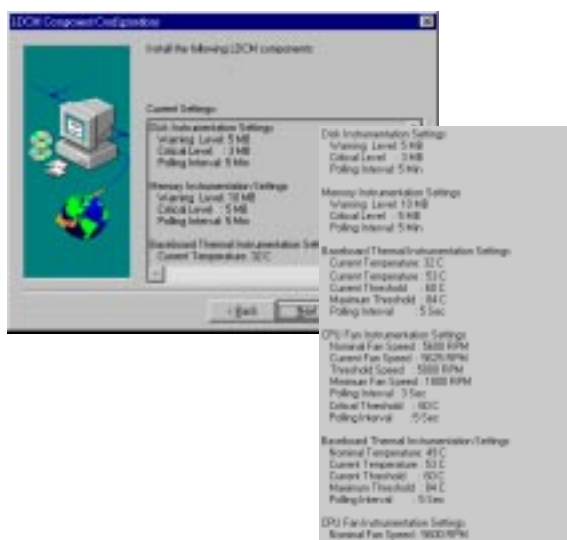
LDCM Component Configuration

Install the following LDCM components:

Current Settings:

Disk Instrumentation Settings
Warning Level: 5 MB
Critical Level : 3 MB
Polling Interval: 5 Min

Memory Instrumentation Settings
Warning Level: 10 MB
Critical Level : 5 MB
Polling Interval: 5 Min

Baseboard Thermal Instrumentation Settings
Current Temperature: 32 C

< Back
Next

Disk Instrumentation Settings
Warning Level: 5 MB
Critical Level : 3 MB
Polling Interval: 5 Min

Memory Instrumentation Settings
Warning Level: 10 MB
Critical Level : 5 MB
Polling Interval: 5 Min

Baseboard Thermal Instrumentation Settings
Current Temperature: 32 C
Current Temperature: 53 C
Current Threshold : 60 C
Maximum Threshold : 84 C
Polling Interval : 5 Sec

CPU Fan Instrumentation Settings
Nominal Fan Speed : 5600 RPM
Current Fan Speed : 5625 RPM
Threshold Speed : 5000 RPM
Minimum Fan Speed : 1000 RPM
Polling Interval : 5 Sec
Critical Threshold : 60 C
Polling Interval : 5 Sec

Baseboard Thermal Instrumentation Settings
Nominal Temperature: 45 C
Current Temperature: 53 C
Current Threshold : 60 C
Maximum Threshold : 84 C
Polling Interval : 5 Sec

CPU Fan Instrumentation Settings
Nominal Fan Speed: 5600 RPM